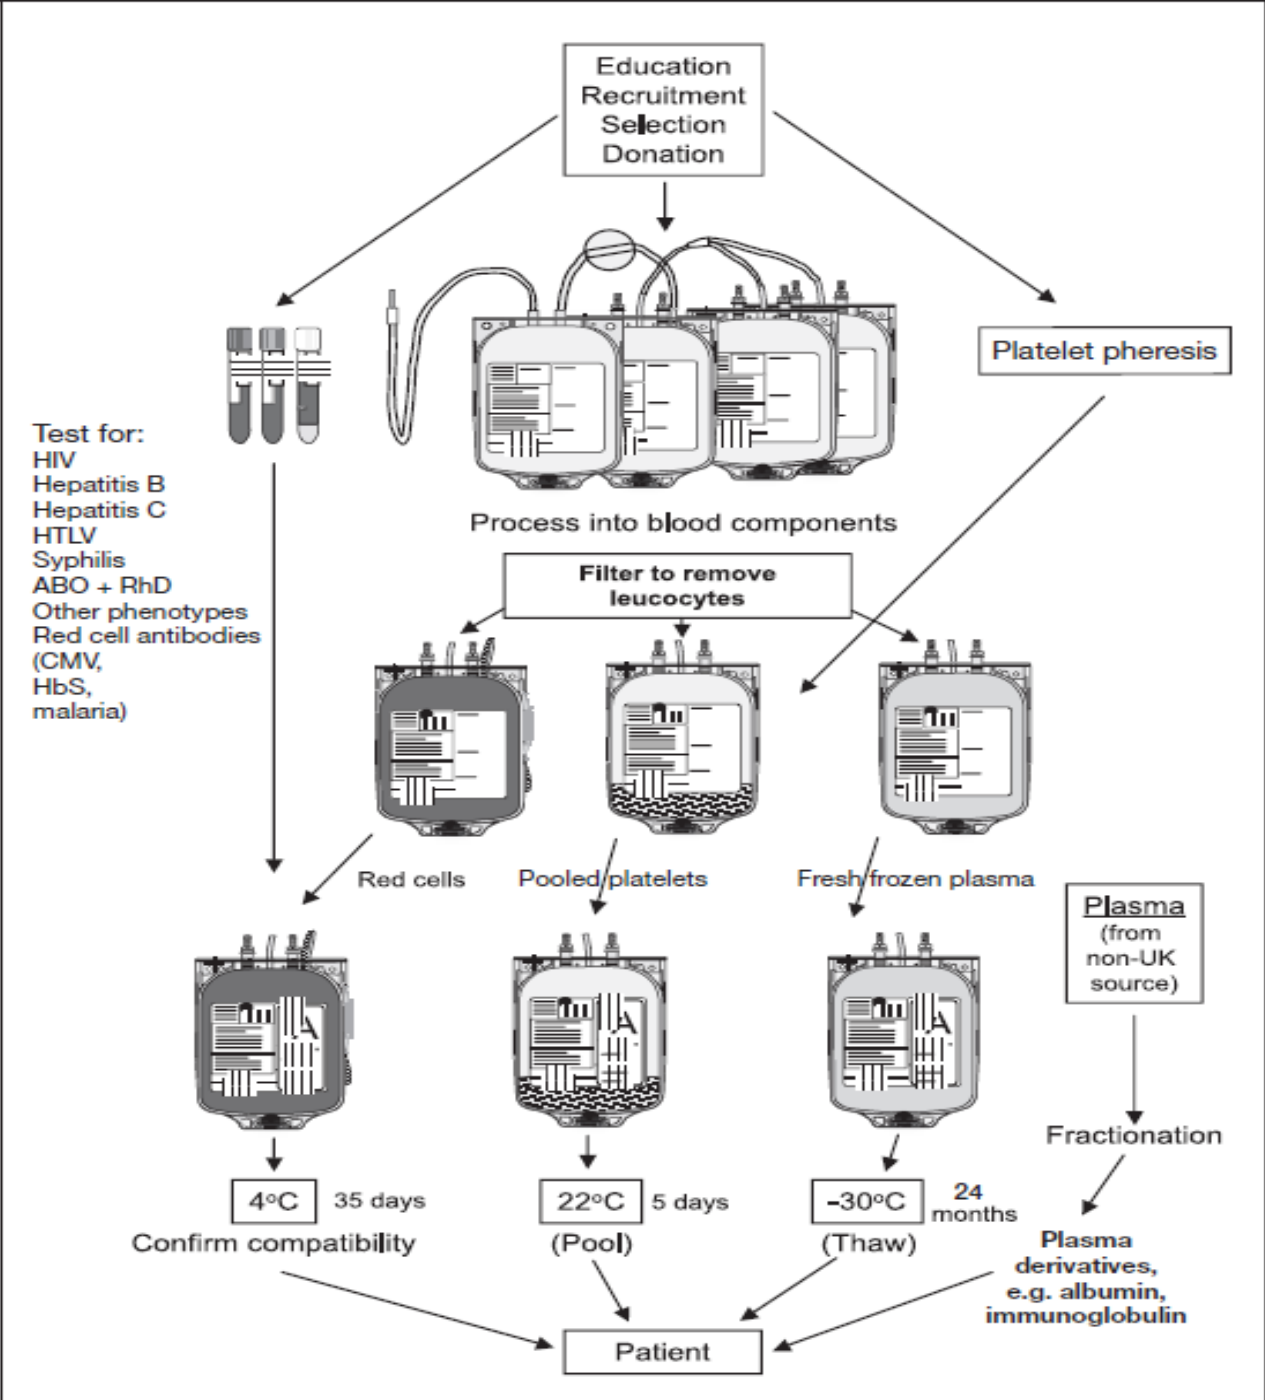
Education
Recruitment
Selection
Donation

Platelet pheresis

Test for:
HIV
Hepatitis B
Hepatitis C
HTLV
Syphilis
ABO + RhD
Other phenotypes
Red cell antibodies
(CMV,
HbS,
malaria)

Process into blood components

Filter to remove leucocytes

Red cells

Pooled platelets

Fresh frozen plasma

Plasma
(from non-UK source)

Fractionation

4°C 35 days
Confirm compatibility

22°C 5 days
(Pool)

-30°C 24 months
(Thaw)

Plasma derivatives, e.g. albumin, immunoglobulin

Patient